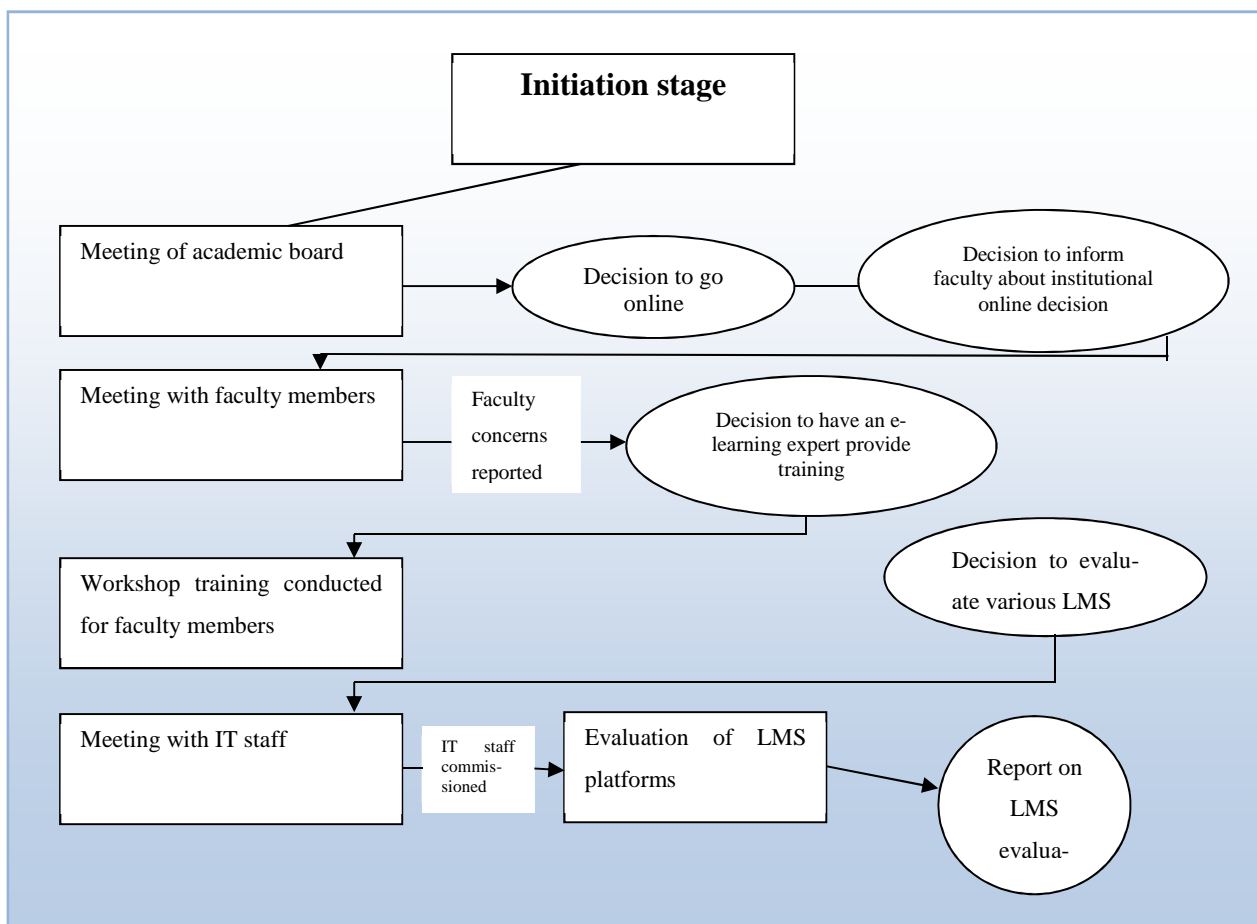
Initiation stage

Meeting of academic board

Decision to go online

Decision to inform faculty about institutional online decision

Meeting with faculty members

Faculty concerns reported

Decision to have an e-learning expert provide training

Workshop training conducted for faculty members

Decision to evaluate various LMS

Meeting with IT staff

IT staff commissioned

Evaluation of LMS platforms

Report on LMS evalua-